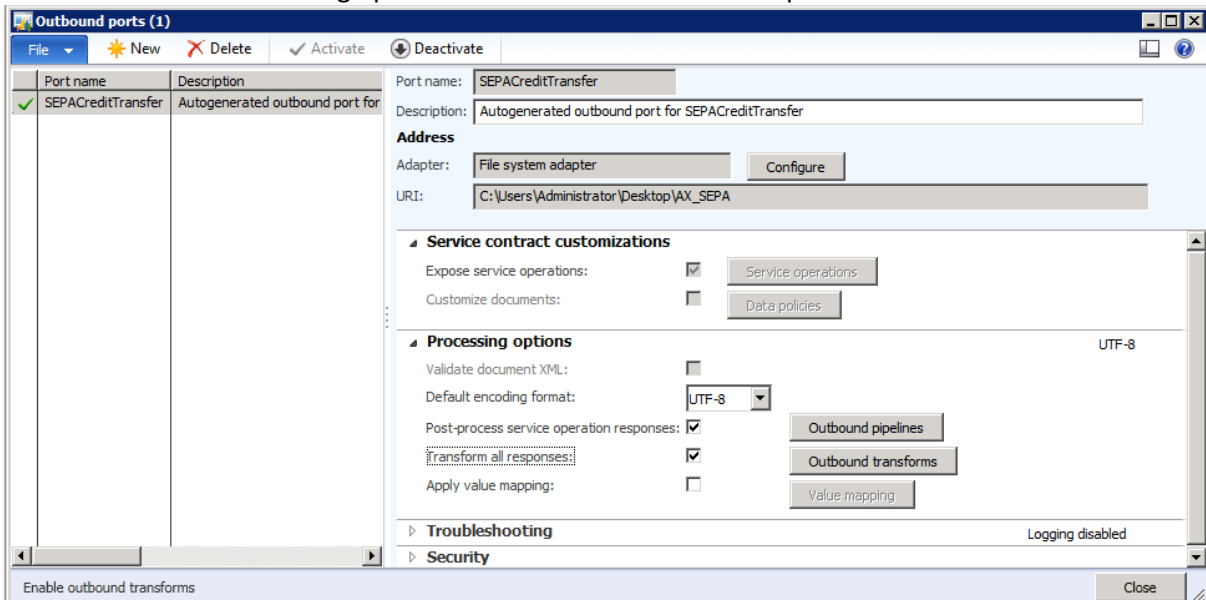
Outbound ports (1)

File New Delete Activate Deactivate

| Port name | Description |
|---|---|
| SEPACreditTransfer | Autogenerated outbound port for |

Port name: SEPACreditTransfer

Description: Autogenerated outbound port for SEPACreditTransfer

Address

Adapter: File system adapter Configure

URI: C:\Users\Administrator\Desktop\AX_SEPA

Service contract customizations

Expose service operations: Service operations

Customize documents: Data policies

Processing options UTF-8

Validate document XML:

Default encoding format: UTF-8

Post-process service operation responses: Outbound pipelines

Transform all responses: Outbound transforms

Apply value mapping: Value mapping

Troubleshooting Logging disabled

Security

Enable outbound transforms

Close